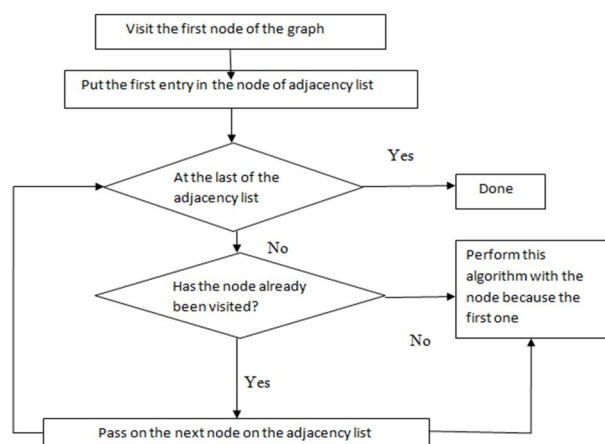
Visit the first node of the graph

Put the first entry in the node of adjacency list

At the last of the adjacency list

Yes

Done

No

Has the node already been visited?

Perform this algorithm with the node because the first one

No

Yes

Pass on the next node on the adjacency list